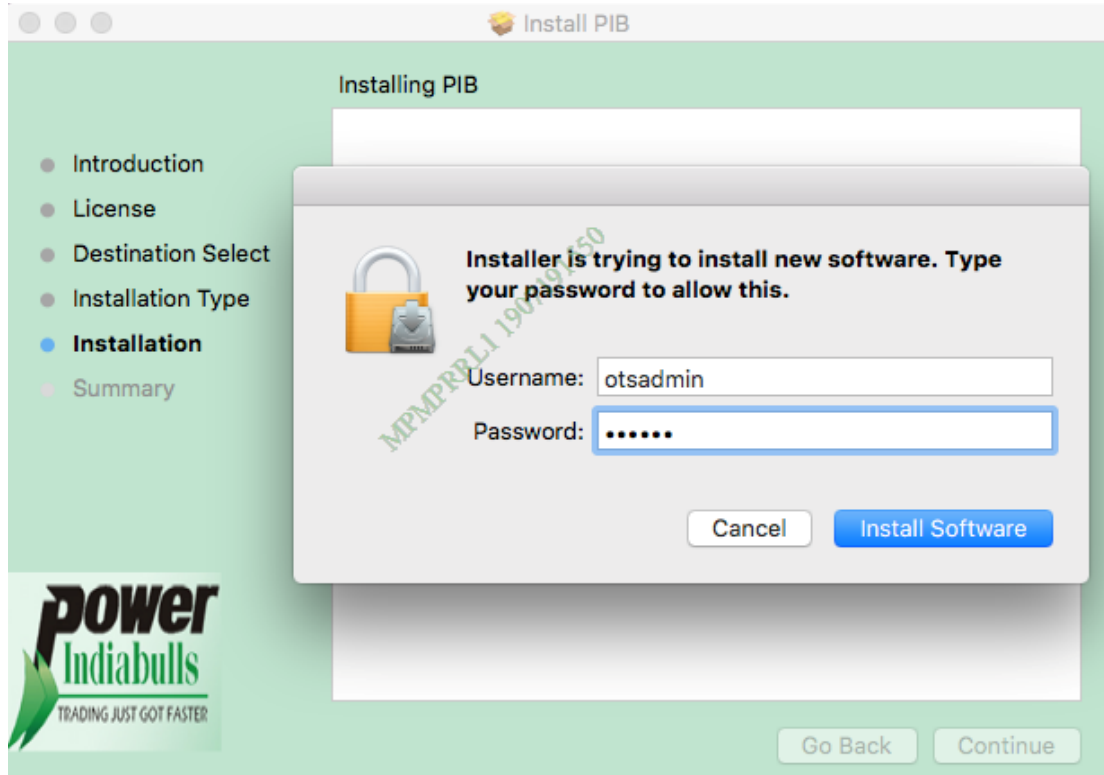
Install PIB

Installing PIB

Introduction
License
Destination Select
Installation Type
Installation
Summary

Installer is trying to install new software. Type your password to allow this.

MPMPRRL1 1904191450

Username: otsadmin
Password: ••••••

Cancel
Install Software

power
Indiabulls
TRADING JUST GOT FASTER

Go Back
Continue